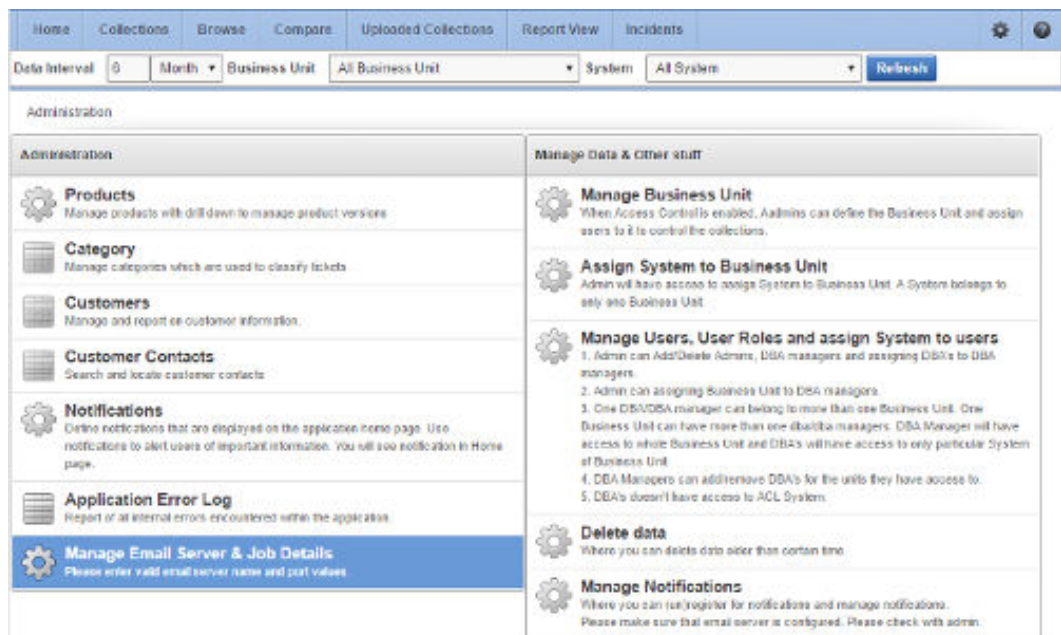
Home Collections Browse Compare Uploaded Collections Report View Incidents

Data Interval 6 Month Business Unit All Business Unit System All System Refresh

Administration

Administration

Products
Manage products with drill down to manage product versions

Category
Manage categories which are used to classify tickets

Customers
Manage and report on customer information.

Customer Contacts
Search and locate customer contacts

Notifications
Define notifications that are displayed on the application home page. Use notifications to alert users of important information. You will see notification in Home page.

Application Error Log
Report of all internal errors encountered within the application

Manage Email Server & Job Details
Please enter valid email server name and port values

Manage Data & Other stuff

Manage Business Unit
When Access Control is enabled, Admins can define the Business Unit and assign users to it to control the collections.

Assign System to Business Unit
Admin will have access to assign System to Business Unit. A System belongs to only one Business Unit

Manage Users, User Roles and assign System to users
1. Admin can Add/Delete Admins, DBA managers and assigning DBA's to DBA managers.
2. Admin can assigning Business Unit to DBA managers.
3. One DBA/DBA manager can belong to more than one Business Unit. One Business Unit can have more than one dba/dba managers. DBA Manager will have access to whole Business Unit and DBA's will have access to only particular System of Business Unit
4. DBA Managers can add/remove DBA's for the units they have access to.
5. DBA's doesn't have access to ACL System.

Delete data
Where you can delete data older than certain time

Manage Notifications
Where you can (un)register for notifications and manage notifications.
Please make sure that email server is configured. Please check with admin.